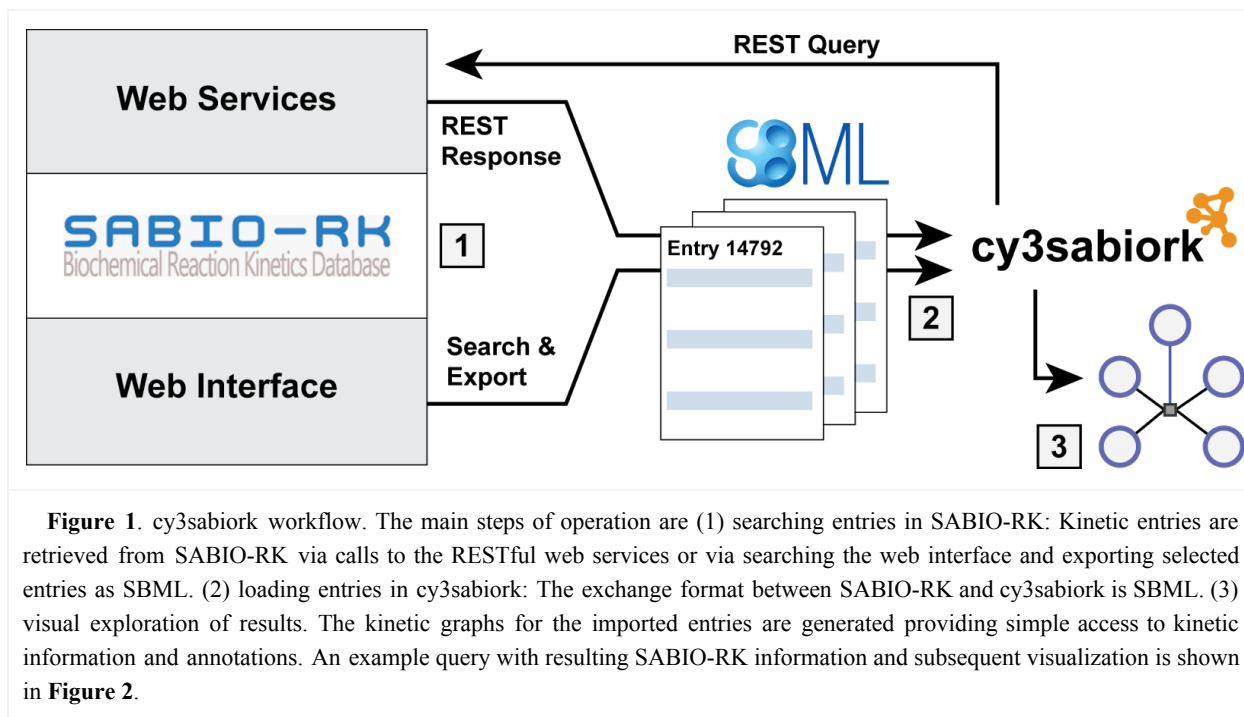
REST Query

Web Services

REST Response

SBML

SABIO-RK
Biochemical Reaction Kinetics Database

1

Entry 14792

cy3sabiork

2

Web Interface

Search & Export

3

**Figure 1**. cy3sabiork workflow. The main steps of operation are (1) searching entries in SABIO-RK: Kinetic entries are retrieved from SABIO-RK via calls to the RESTful web services or via searching the web interface and exporting selected entries as SBML. (2) loading entries in cy3sabiork: The exchange format between SABIO-RK and cy3sabiork is SBML. (3) visual exploration of results. The kinetic graphs for the imported entries are generated providing simple access to kinetic information and annotations. An example query with resulting SABIO-RK information and subsequent visualization is shown in **Figure 2**.